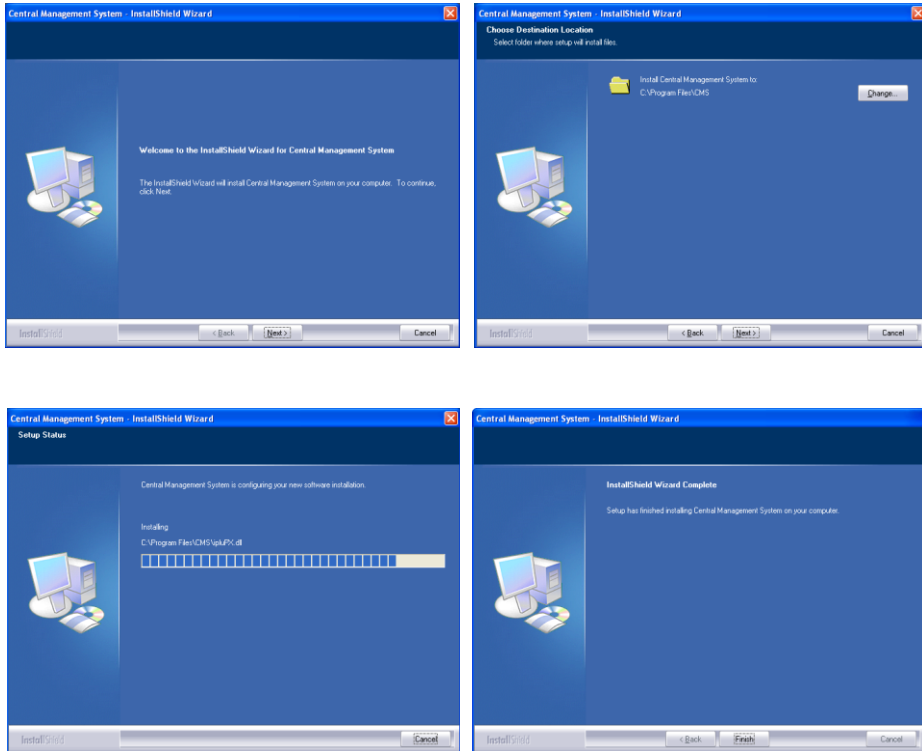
Central Management System - InstallShield Wizard

Welcome to the InstallShield Wizard for Central Management System

The InstallShield Wizard will install Central Management System on your computer. To continue, click Next.

InstallShield

< Back

Next >

Cancel

Central Management System - InstallShield Wizard

Choose Destination Location

Select folder where setup will install files.

Install Central Management System to:
C:\Program Files\CMS

Change...

InstallShield

< Back

Next >

Cancel

Central Management System - InstallShield Wizard

Setup Status

Central Management System is configuring your new software installation.

Installing
C:\Program Files\CMS\ipluPX.dll

InstallShield

Cancel

Central Management System - InstallShield Wizard

InstallShield Wizard Complete

Setup has finished installing Central Management System on your computer.

InstallShield

< Back

Finish

Cancel